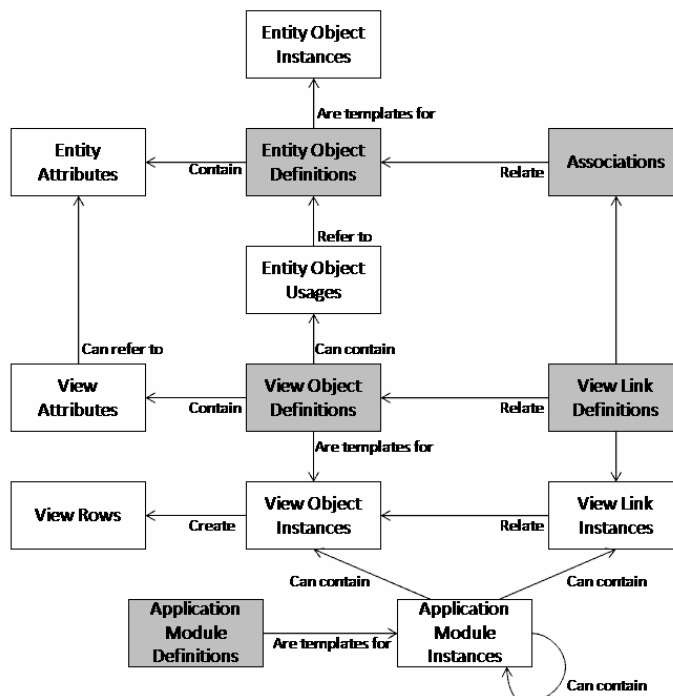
Entity Object Instances

Are templates for

Entity Attributes

Contain

Entity Object Definitions

Relate

Associations

Refer to

Entity Object Usages

Can refer to

Can contain

View Attributes

Contain

View Object Definitions

Relate

View Link Definitions

Are templates for

View Rows

Create

View Object Instances

Relate

View Link Instances

Can contain

Can contain

Application Module Definitions

Are templates for

Application Module Instances

Can contain